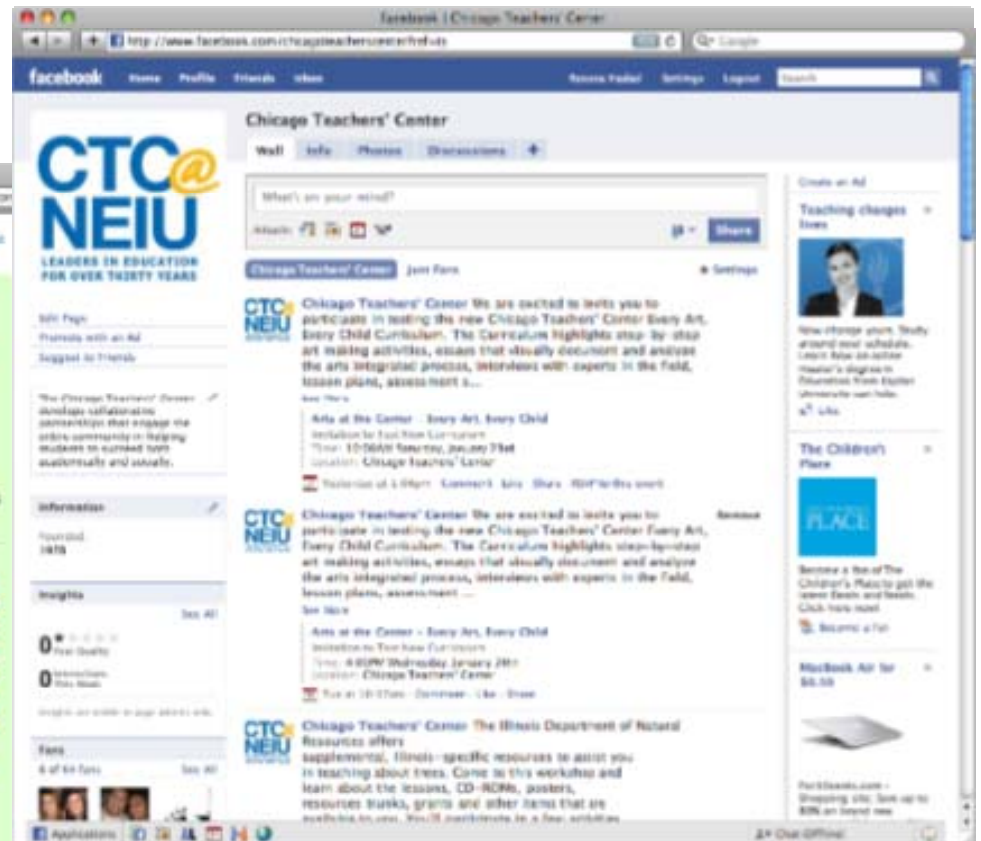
facebook | Chicago Teachers' Center

http://www.facebook.com/chicagoteacherscenter?ref=ts

Google

facebook Home Profile Friends Inbox Settings Logout Search

CTC@ NEIU

LEADERS IN EDUCATION FOR OVER THIRTY YEARS

Edit Page

Promote with an Ad

Suggest to Friends

The Chicago Teachers' Center develops collaborative partnerships that engage the entire community in helping students to succeed both academically and socially.

Information

Founded: 1978

Insights See All

0 Post Quality

0 Interactions This Week

Fans

6 of 64 fans See All

Chicago Teachers' Center

Wall Info Photos Discussions +

What's on your mind?

Attach:

Share

Chicago Teachers' Center Just Fans Settings

Chicago Teachers' Center We are excited to invite you to participate in testing the new Chicago Teachers' Center Every Art, Every Child Curriculum. The Curriculum highlights step-by-step art making activities, essays that visually document and analyze the arts integrated process, interviews with experts in the field, lesson plans, assessment s...

See More

Arts at the Center - Every Art, Every Child

Invitation to Test New Curriculum

Time: 10:00AM Saturday, January 23rd

Location: Chicago Teachers' Center

Yesterday at 1:49pm · Comment · Like · Share · RSVP to this event

Chicago Teachers' Center We are excited to invite you to participate in testing the new Chicago Teachers' Center Every Art, Every Child Curriculum. The Curriculum highlights step-by-step art making activities, essays that visually document and analyze the arts integrated process, interviews with experts in the field, lesson plans, assessment ...

Remove

See More

Arts at the Center - Every Art, Every Child

Invitation to Test New Curriculum

Time: 4:00PM Wednesday January 20th

Location: Chicago Teachers' Center

Tue at 10:17am · Comment · Like · Share

Chicago Teachers' Center The Illinois Department of Natural Resources offers supplemental, Illinois-specific resources to assist you in teaching about trees. Come to this workshop and learn about the lessons, CD-ROMs, posters, resources trunks, grants and other items that are available to you. You'll participate in a few activities

Create an Ad

Teaching changes lives

Now change yours. Study around your schedule. Learn how an online Master's degree in Education from Capella University can help.

Like

The Children's Place

PLACE

Become a fan of The Children's Place to get the latest deals and steals. Click here now!

Become a Fan

MacBook Air for $6.50

Shopping site. Save up to 80% on brand new

Applications

Chat (Offline)